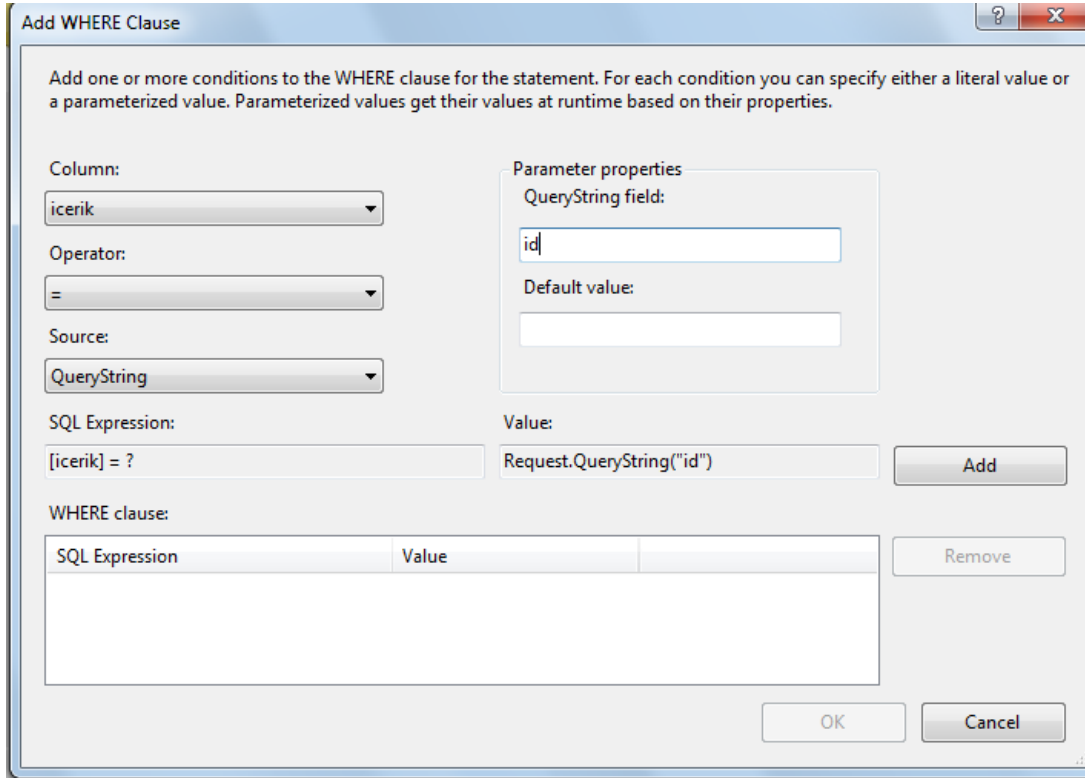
Add WHERE Clause

?

X

Add one or more conditions to the WHERE clause for the statement. For each condition you can specify either a literal value or a parameterized value. Parameterized values get their values at runtime based on their properties.

Column:

icerik

Operator:

=

Source:

QueryString

Parameter properties

QueryString field:

id

Default value:

SQL Expression:

[icerik] = ?

Value:

Request.QueryString("id")

Add

WHERE clause:

| SQL Expression | Value |  |
|---|---|---|

Remove

OK

Cancel